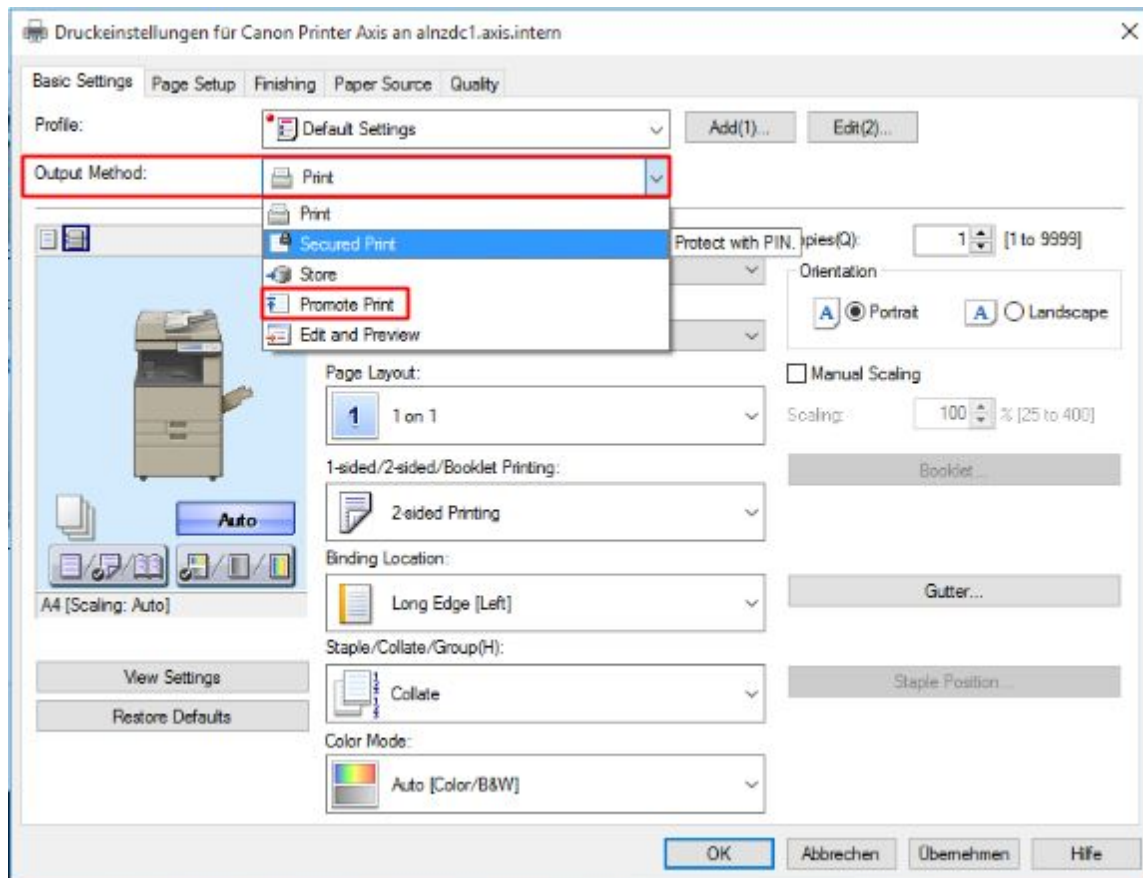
Druckeinstellungen für Canon Printer Axis an alnzdc1.axis.intern

Basic Settings | Page Setup | Finishing | Paper Source | Quality

Profile: Default Settings Add(1)... Edit(2)...

Output Method: Print

Print
Secured Print
Store
Promote Print
Edit and Preview

Protect with PIN.

pies(Q): 1 [1 to 9999]

Orientation
A Portrait A Landscape

Manual Scaling
Scaling: 100 % [25 to 400]

Page Layout:
1 1 on 1

1-sided/2-sided/Booklet Printing:
2-sided Printing

Booklet...

Binding Location:
Long Edge [Left]

Gutter...

Staple/Collate/Group(H):
Collate

Staple Position...

Color Mode:
Auto [Color/B&W]

Auto

A4 [Scaling: Auto]

View Settings
Restore Defaults

OK Abbrechen Übernehmen Hilfe